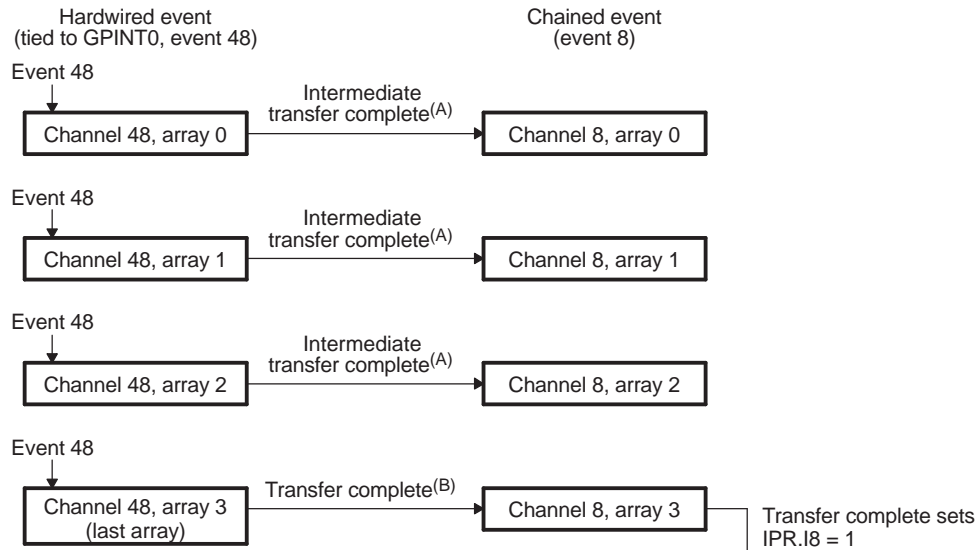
Hardwired event
(tied to GPINT0, event 48)

Chained event
(event 8)

Event 48

Channel 48, array 0

Intermediate transfer complete$^{(A)}$

Channel 8, array 0

Event 48

Channel 48, array 1

Intermediate transfer complete$^{(A)}$

Channel 8, array 1

Event 48

Channel 48, array 2

Intermediate transfer complete$^{(A)}$

Channel 8, array 2

Event 48

Channel 48, array 3
(last array)

Transfer complete$^{(B)}$

Channel 8, array 3

Transfer complete sets
IPR.I8 = 1